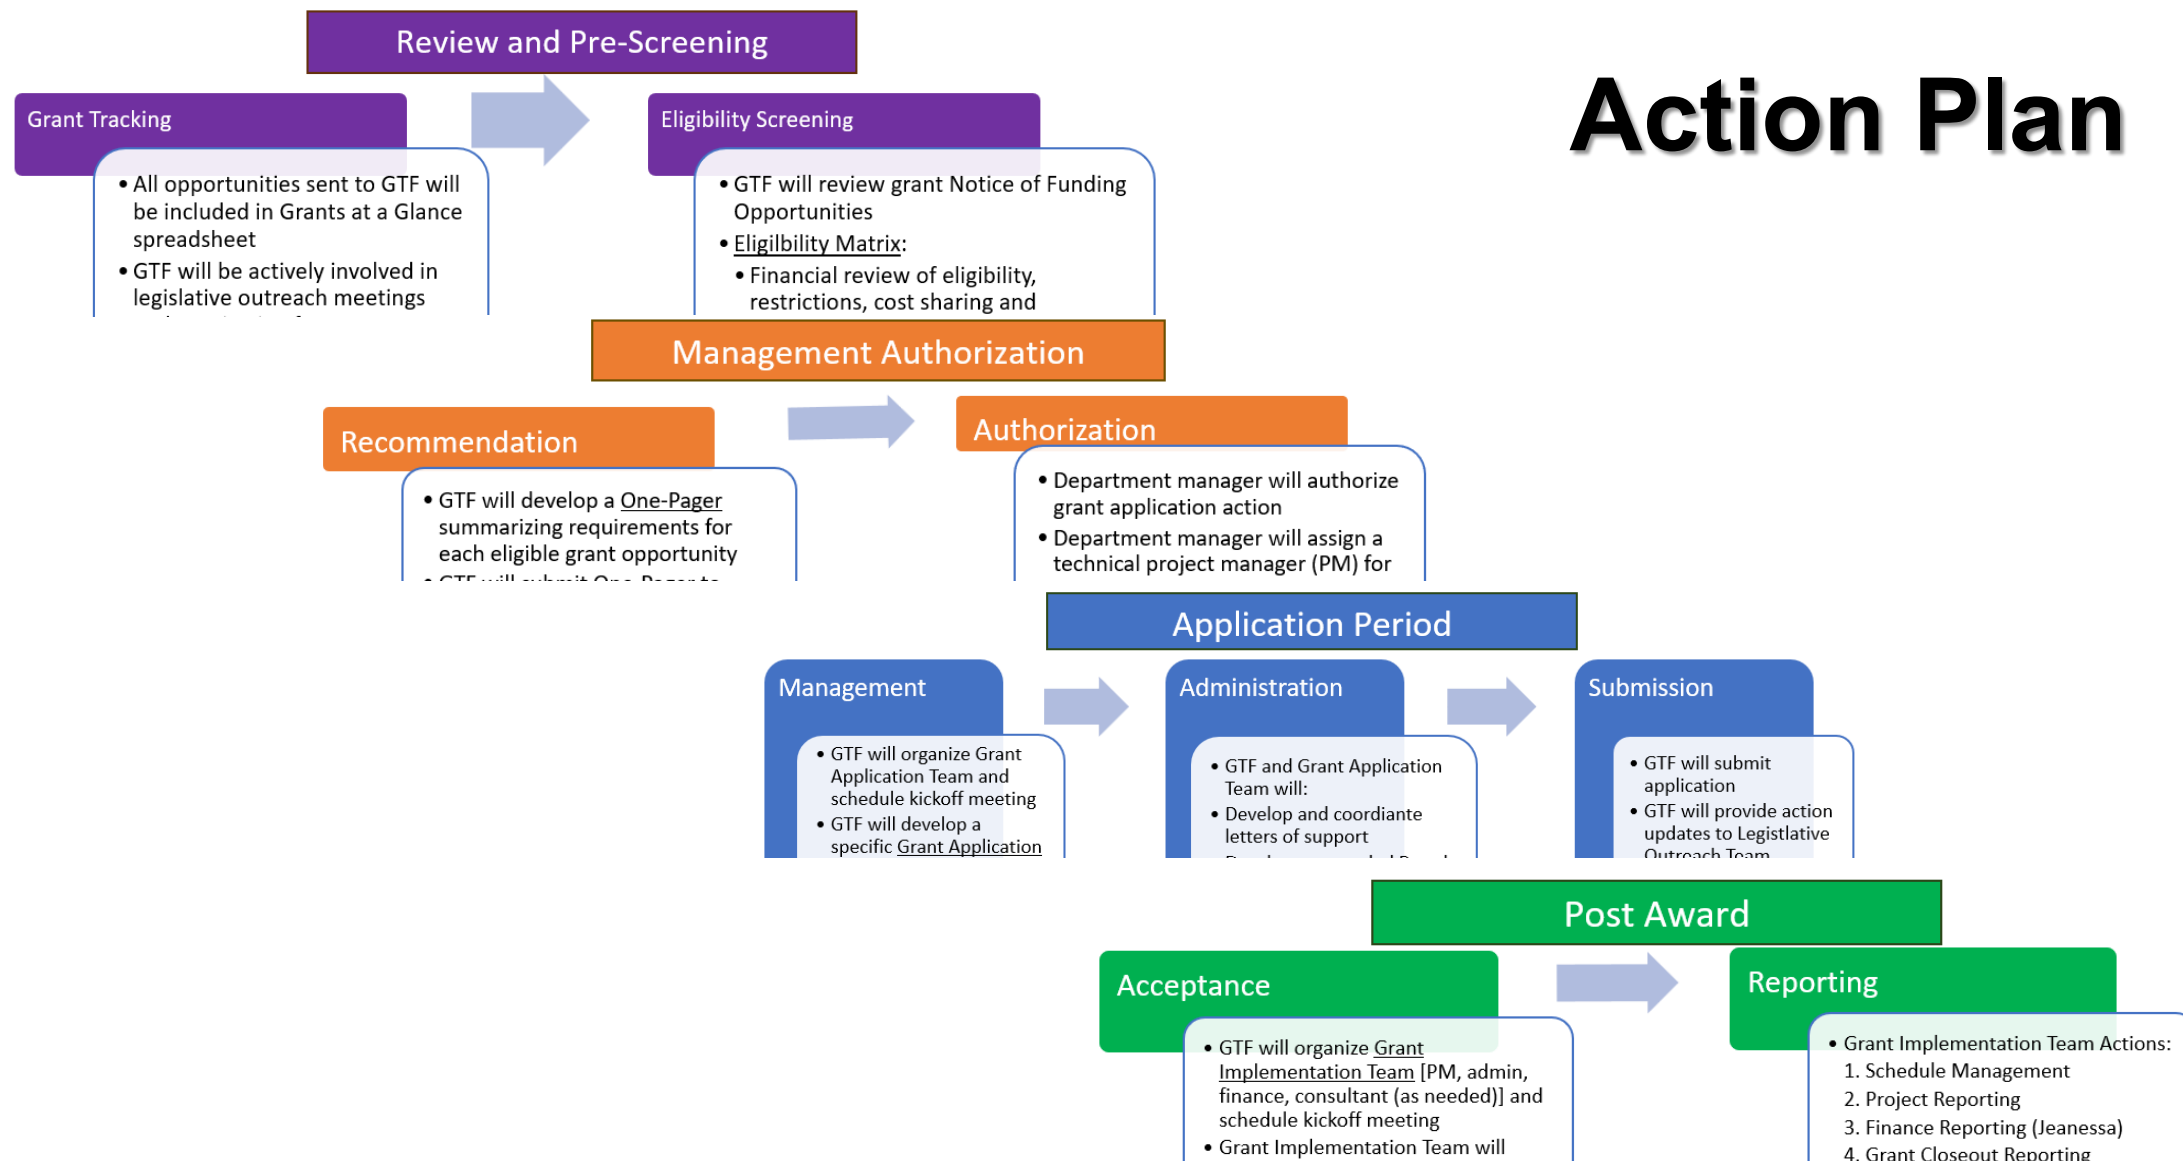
Review and Pre-Screening

Action Plan

Grant Tracking

• All opportunities sent to GTF will be included in Grants at a Glance spreadsheet
• GTF will be actively involved in legislative outreach meetings

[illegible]

Eligibility Screening

• GTF will review grant Notice of Funding Opportunities
• Eligilbility Matrix:
• Financial review of eligibility, restrictions, cost sharing and

Management Authorization

Recommendation

• GTF will develop a One-Pager summarizing requirements for each eligible grant opportunity
• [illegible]

Authorization

• Department manager will authorize grant application action
• Department manager will assign a technical project manager (PM) for

Application Period

Management

• GTF will organize Grant Application Team and schedule kickoff meeting
• GTF will develop a specific Grant Application

Administration

• GTF and Grant Application Team will:
• Develop and coordiante letters of support
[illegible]

Submission

• GTF will submit application
• GTF will provide action updates to Legistlative Outreach Team

Post Award

Acceptance

• GTF will organize Grant Implementation Team [PM, admin, finance, consultant (as needed)] and schedule kickoff meeting
• Grant Implementation Team will

Reporting

• Grant Implementation Team Actions:
1. Schedule Management
2. Project Reporting
3. Finance Reporting (Jeanessa)
4. Grant Closeout Reporting